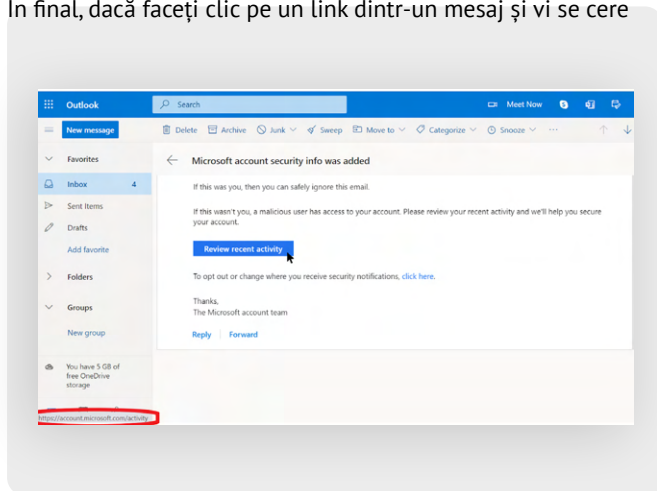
În final, dacă faceți clic pe un link dintr-un mesaj și vi se cere

Outlook
Search
Meet Now
New message
Delete Archive Junk Sweep Move to Categorize Snooze ...
Favorites
Inbox 4
Sent Items
Drafts
Add favorite
Folders
Groups
New group
You have 5 GB of free OneDrive storage
Microsoft account security info was added
If this was you, then you can safely ignore this email.
If this wasn't you, a malicious user has access to your account. Please review your recent activity and we'll help you secure your account.
Review recent activity
To opt out or change where you receive security notifications, click here.
Thanks,
The Microsoft account team
Reply | Forward
https://account.microsoft.com/activity